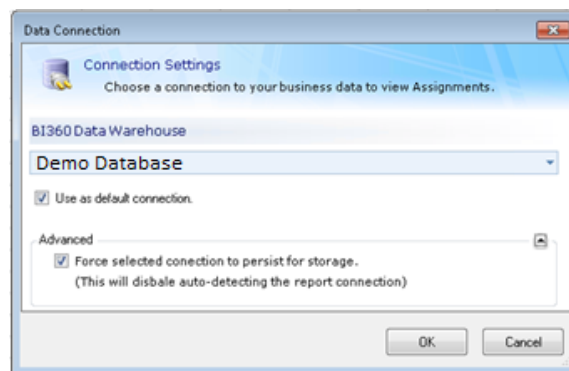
Data Connection

Connection Settings
Choose a connection to your business data to view Assignments.

BI360 Data Warehouse

Demo Database

Use as default connection.

Advanced

Force selected conection to persist for storage.
(This will disbale auto-detecting the report connection)

OK

Cancel